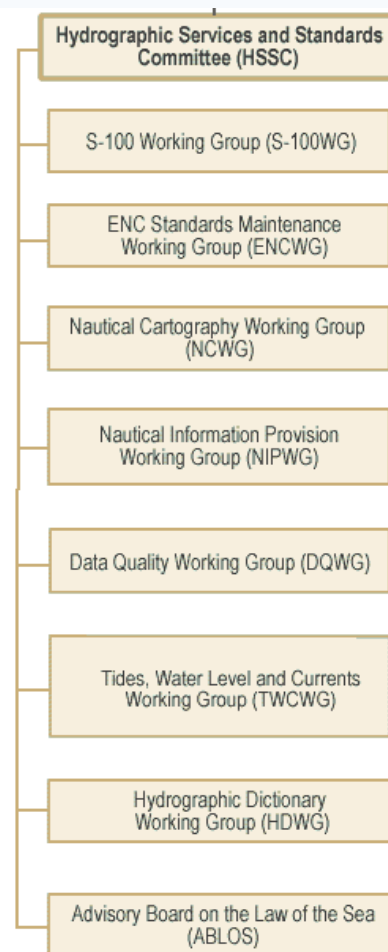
Hydrographic Services and Standards Committee (HSSC)

S-100 Working Group (S-100WG)

ENC Standards Maintenance Working Group (ENCWG)

Nautical Cartography Working Group (NCWG)

Nautical Information Provision Working Group (NIPWG)

Data Quality Working Group (DQWG)

Tides, Water Level and Currents Working Group (TWCWG)

Hydrographic Dictionary Working Group (HDWG)

Advisory Board on the Law of the Sea (ABLOS)